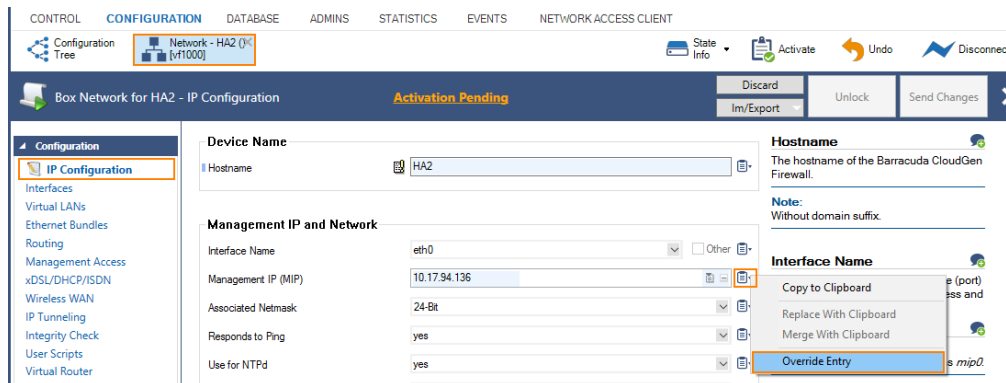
CONTROL CONFIGURATION DATABASE ADMINS STATISTICS EVENTS NETWORK ACCESS CLIENT

Configuration Tree

Network - HA2 ( [vf1000]

State Info

Activate

Undo

Disconne

Box Network for HA2 - IP Configuration

Activation Pending

Discard

Im/Export

Unlock

Send Changes

Configuration

IP Configuration
Interfaces
Virtual LANs
Ethernet Bundles
Routing
Management Access
xDSL/DHCP/ISDN
Wireless WAN
IP Tunneling
Integrity Check
User Scripts
Virtual Router

Device Name

Hostname HA2

Management IP and Network

Interface Name eth0 Other
Management IP (MIP) 10.17.94.136
Associated Netmask 24-Bit
Responds to Ping yes
Use for NTPd yes

Hostname

The hostname of the Barracuda CloudGen Firewall.

Note:
Without domain suffix.

Interface Name

e (port) ess and

s mip0.

Copy to Clipboard
Replace With Clipboard
Merge With Clipboard
Override Entry